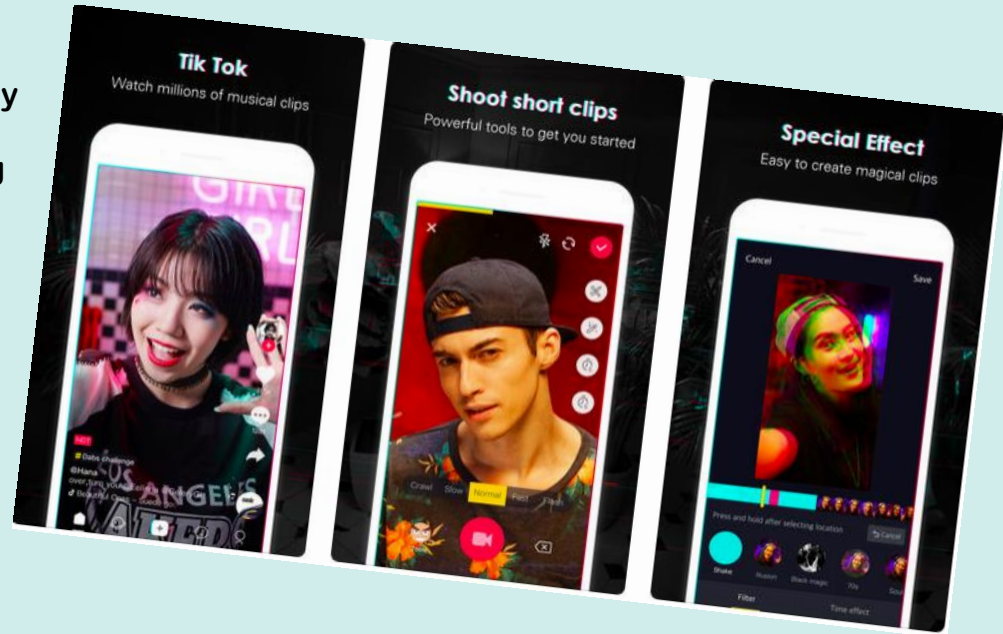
y

u

Tik Tok
Watch millions of musical clips

GIRL
GIRL

HOT
Dabs challenge
@Hana
over_turn_yo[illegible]
Beautiful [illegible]

Shoot short clips
Powerful tools to get you started

Crawl Slow Normal Fast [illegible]

Special Effect
Easy to create magical clips

Cancel
Save

Press and hold after selecting location
Cancel

Shake
Illusion
Black magic
70s
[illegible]

Filter
Time effect